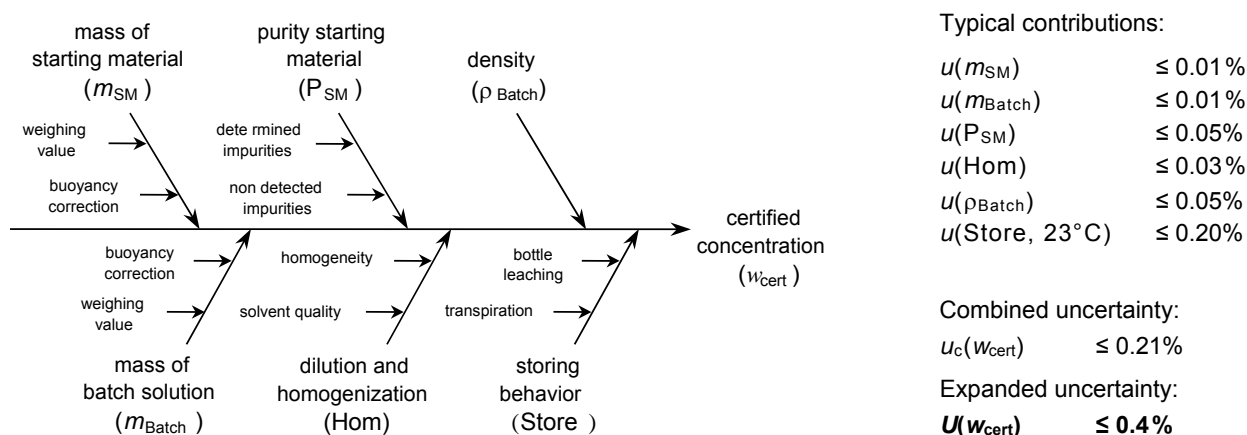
mass of starting material ($m_{SM}$)

weighing value

buoyancy correction

purity starting material ($P_{SM}$)

dete rmined impurities

non detected impurities

density ($\rho_{Batch}$)

certified concentration ($w_{cert}$)

buoyancy correction

weighing value

mass of batch solution ($m_{Batch}$)

homogeneity

solvent quality

dilution and homogenization (Hom)

bottle leaching

transpiration

storing behavior (Store)

Typical contributions:

| | |
|---|---|
| $u(m_{SM})$ | ≤ 0.01% |
| $u(m_{Batch})$ | ≤ 0.01% |
| $u(P_{SM})$ | ≤ 0.05% |
| $u$(Hom) | ≤ 0.03% |
| $u(\rho_{Batch})$ | ≤ 0.05% |
| $u$(Store, 23°C) | ≤ 0.20% |

Combined uncertainty:
$u_c(w_{cert})$ ≤ 0.21%

Expanded uncertainty:
$U(w_{cert})$ ≤ 0.4%